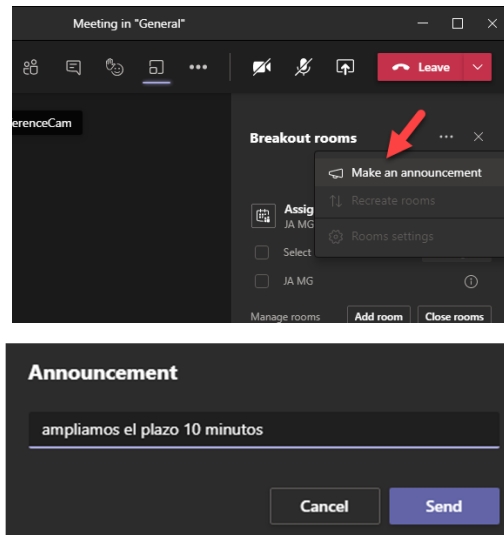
Meeting in "General"

Leave

erenceCam

Breakout rooms

Make an announcement

Recreate rooms

Rooms settings

Assig
JA MG

Select

JA MG

Manage rooms

Add room

Close rooms

Announcement

ampliamos el plazo 10 minutos

Cancel

Send